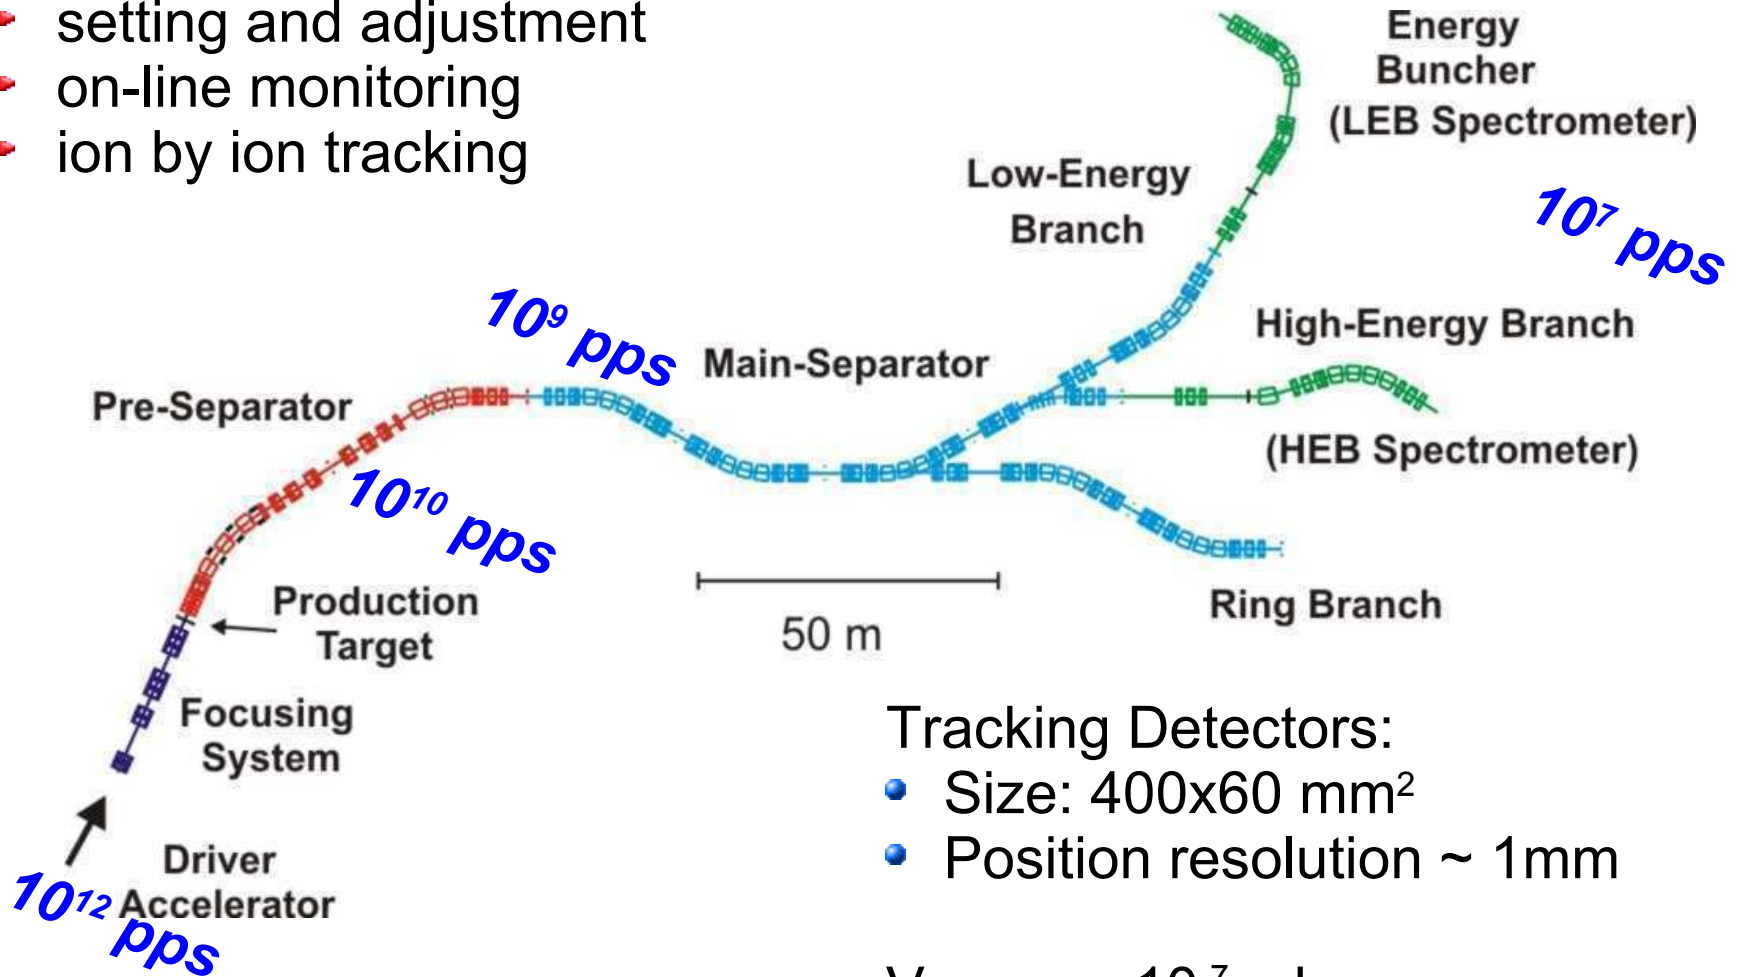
setting and adjustment
on-line monitoring
ion by ion tracking

Energy Buncher (LEB Spectrometer)

Low-Energy Branch

$10^7$ pps

$10^9$ pps

Main-Separator

High-Energy Branch

Pre-Separator

(HEB Spectrometer)

$10^{10}$ pps

Production Target

50 m

Ring Branch

Focusing System

Driver Accelerator

$10^{12}$ pps

Tracking Detectors:
Size: 400x60 mm$^2$
Position resolution ~ 1mm

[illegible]